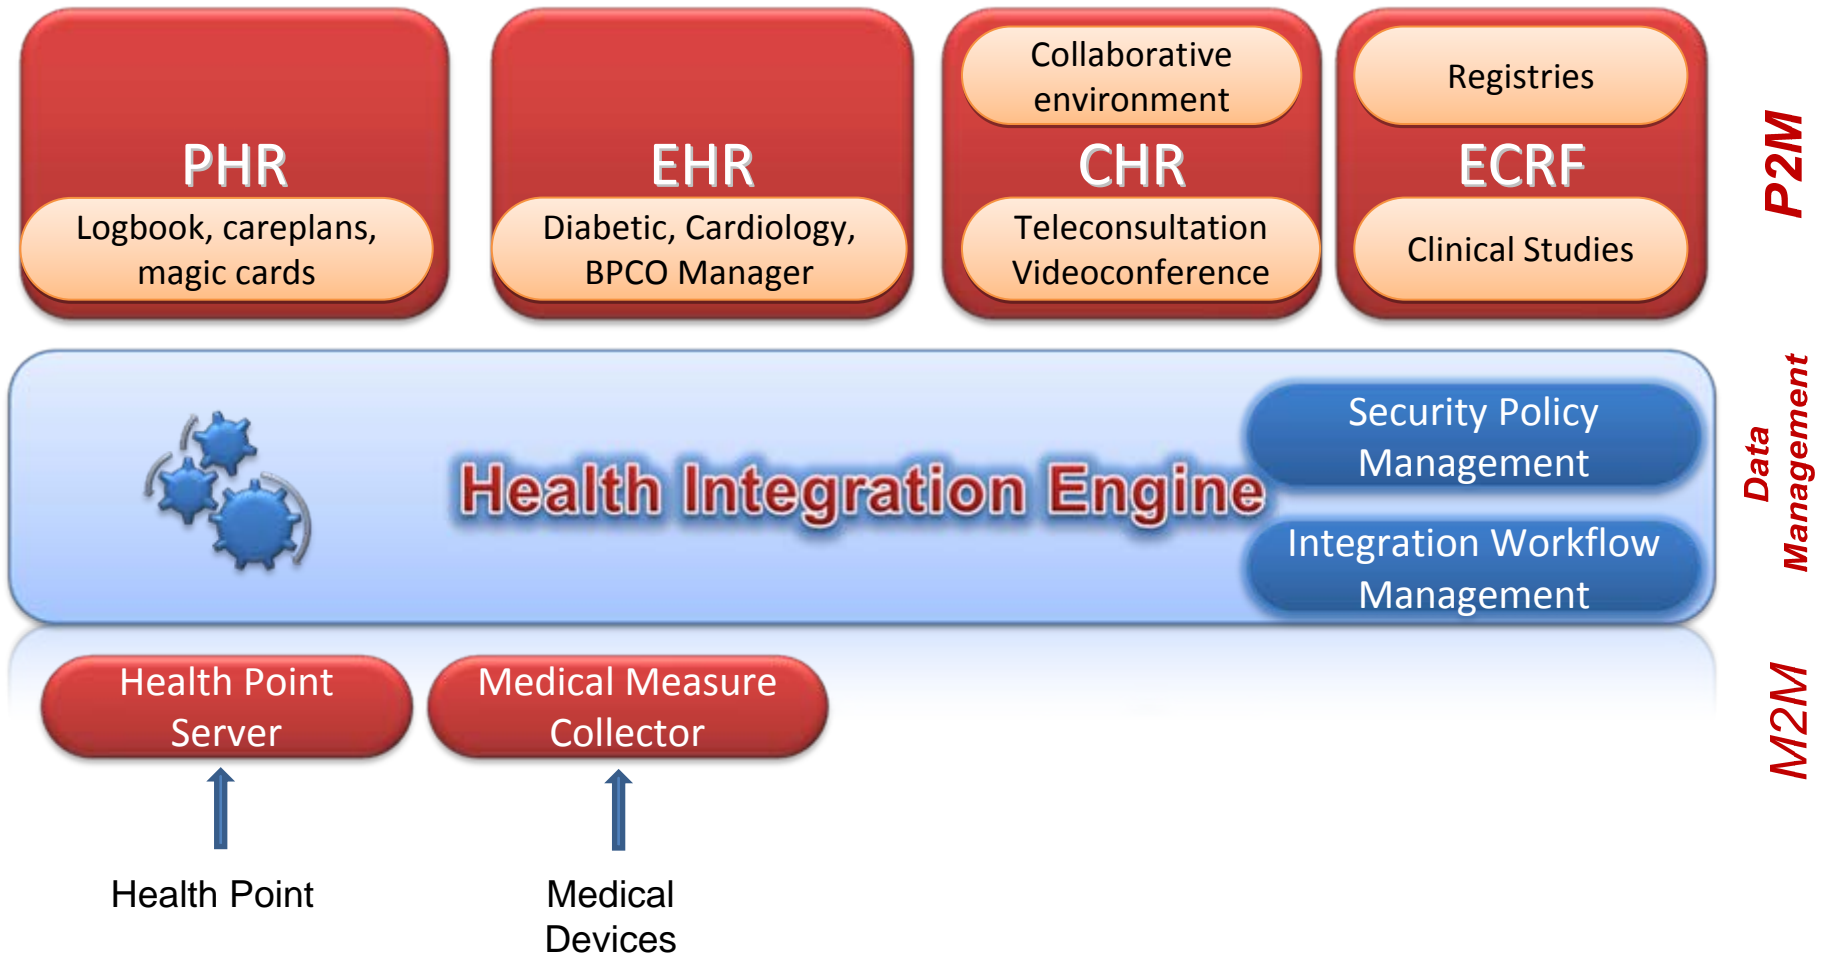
PHR

Logbook, careplans, magic cards

EHR

Diabetic, Cardiology, BPCO Manager

Collaborative environment

CHR

Teleconsultation Videoconference

Registries

ECRF

Clinical Studies

P2M

Health Integration Engine

Security Policy Management

Integration Workflow Management

Data Management

Health Point Server

Medical Measure Collector

M2M

Health Point

Medical Devices